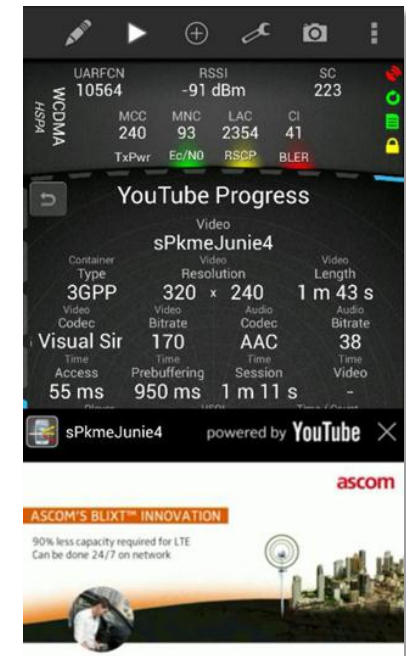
UARFCN
10564

RSSI
-91 dBm

SC
223

WCDMA
HSPA

MCC
240

MNC
93

LAC
2354

CI
41

TxPwr
Ec/N0
RSCP
BLER

YouTube Progress

Video
sPkmeJunie4

Container
Type
3GPP

Video
Resolution
320 × 240

Video
Length
1 m 43 s

Video
Codec
Visual Sir

Video
Bitrate
170

Audio
Codec
AAC

Audio
Bitrate
38

Time
Access
55 ms

Time
Prebuffering
950 ms

Time
Session
1 m 11 s

Time
Video
-

sPkmeJunie4
powered by YouTube

ascom

ASCOM'S BLIXT™ INNOVATION
90% less capacity required for LTE
Can be done 24/7 on network